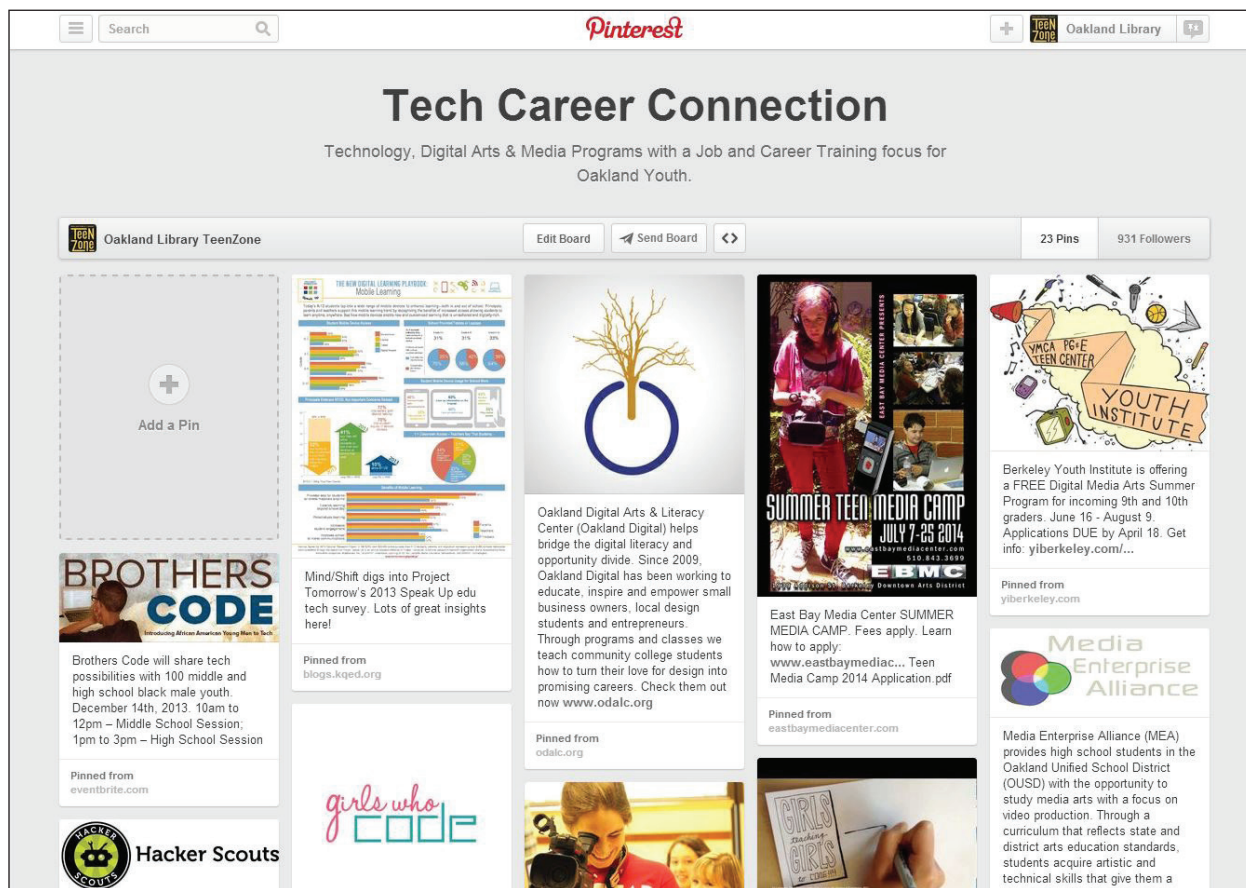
Search

Pinterest

Oakland Library

Tech Career Connection

Technology, Digital Arts & Media Programs with a Job and Career Training focus for Oakland Youth.

Oakland Library TeenZone

Edit Board

Send Board

23 Pins

931 Followers

Add a Pin

BROTHERS CODE

Introducing African American Young Men to Tech

Brothers Code will share tech possibilities with 100 middle and high school black male youth. December 14th, 2013. 10am to 12pm – Middle School Session; 1pm to 3pm – High School Session

Pinned from
eventbrite.com

Hacker Scouts

THE NEW DIGITAL LEARNING PLAYBOOK: Mobile Learning

Mind/Shift digs into Project Tomorrow's 2013 Speak Up edu tech survey. Lots of great insights here!

Pinned from
blogs.kqed.org

girls who code

Oakland Digital Arts & Literacy Center (Oakland Digital) helps bridge the digital literacy and opportunity divide. Since 2009, Oakland Digital has been working to educate, inspire and empower small business owners, local design students and entrepreneurs. Through programs and classes we teach community college students how to turn their love for design into promising careers. Check them out now www.odalc.org

Pinned from
odalc.org

EAST BAY MEDIA CENTER PRESENTS

SUMMER TEEN MEDIA CAMP

JULY 7-25 2014

www.eastbaymediacenter.com

510.843.3699

EBMC

Downtown Arts District

East Bay Media Center SUMMER MEDIA CAMP. Fees apply. Learn how to apply: www.eastbaymediac... Teen Media Camp 2014 Application.pdf

Pinned from
eastbaymediacenter.com

GIRLS teaching GIRLS

YMCA PG&E TEEN CENTER

YOUTH INSTITUTE

Berkeley Youth Institute is offering a FREE Digital Media Arts Summer Program for incoming 9th and 10th graders. June 16 - August 9. Applications DUE by April 18. Get info: yiberkeley.com/...

Pinned from
yiberkeley.com

Media Enterprise Alliance

Media Enterprise Alliance (MEA) provides high school students in the Oakland Unified School District (OUSD) with the opportunity to study media arts with a focus on video production. Through a curriculum that reflects state and district arts education standards, students acquire artistic and technical skills that give them a